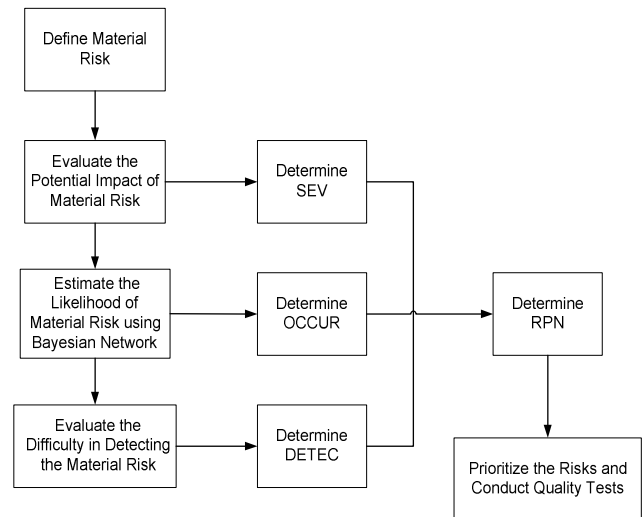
Define Material Risk

Evaluate the Potential Impact of Material Risk

Determine SEV

Estimate the Likelihood of Material Risk using Bayesian Network

Determine OCCUR

Determine RPN

Evaluate the Difficulty in Detecting the Material Risk

Determine DETEC

Prioritize the Risks and Conduct Quality Tests